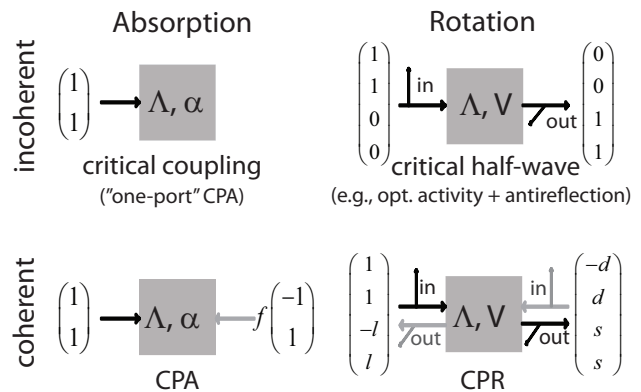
Absorption

Rotation

incoherent

$\begin{pmatrix}1\\1\end{pmatrix}$ $\Lambda, \alpha$

critical coupling
("one-port" CPA)

$\begin{pmatrix}1\\1\\0\\0\end{pmatrix}$ in $\Lambda, V$ out $\begin{pmatrix}0\\0\\1\\1\end{pmatrix}$

critical half-wave
(e.g., opt. activity + antireflection)

coherent

$\begin{pmatrix}1\\1\end{pmatrix}$ $\Lambda, \alpha$ $f\begin{pmatrix}-1\\1\end{pmatrix}$

CPA

$\begin{pmatrix}1\\1\\-l\\l\end{pmatrix}$ in out $\Lambda, V$ in out $\begin{pmatrix}-d\\d\\s\\s\end{pmatrix}$

CPR